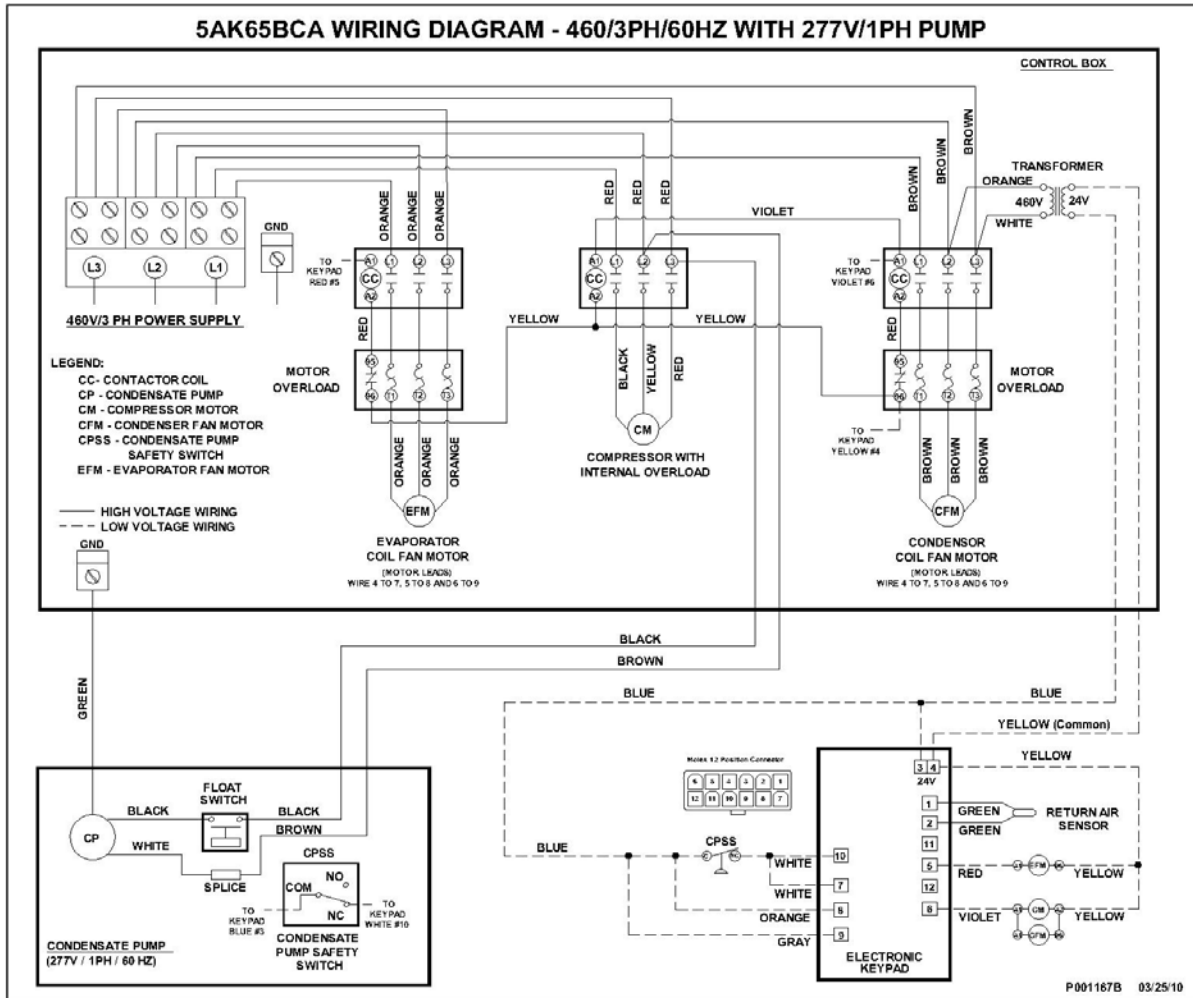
5AK65BCA WIRING DIAGRAM - 460/3PH/60HZ WITH 277V/1PH PUMP

CONTROL BOX

460V/3 PH POWER SUPPLY

L3 L2 L1

GND

ORANGE ORANGE ORANGE

RED RED RED

VIOLET

BROWN BROWN BROWN BROWN

TRANSFORMER
ORANGE
460V 24V
WHITE

TO KEYPAD RED #5

A1 L1 L2 L3
CC
A2

TO KEYPAD VIOLET #6

RED

YELLOW

YELLOW

RED

MOTOR OVERLOAD

95 96 T1 T2 T3

BLACK YELLOW RED

CM

COMPRESSOR WITH INTERNAL OVERLOAD

MOTOR OVERLOAD

TO KEYPAD YELLOW #4

LEGEND:
CC- CONTACTOR COIL
CP - CONDENSATE PUMP
CM - COMPRESSOR MOTOR
CFM - CONDENSER FAN MOTOR
CPSS - CONDENSATE PUMP SAFETY SWITCH
EFM - EVAPORATOR FAN MOTOR

HIGH VOLTAGE WIRING
LOW VOLTAGE WIRING

ORANGE ORANGE ORANGE

EFM

EVAPORATOR COIL FAN MOTOR
(MOTOR LEADS)
WIRE 4 TO 7, 5 TO 8 AND 6 TO 9

BROWN BROWN BROWN

CFM

CONDENSOR COIL FAN MOTOR
(MOTOR LEADS)
WIRE 4 TO 7, 5 TO 8 AND 6 TO 9

GND

BLACK

BROWN

GREEN

BLUE

BLUE

YELLOW (Common)

YELLOW

Molex 12 Position Connector

6 5 4 3 2 1
12 11 10 9 8 7

3 4
24V

1 GREEN
2 GREEN
RETURN AIR SENSOR
11
5 RED EFM YELLOW
12
6 VIOLET CM CFM YELLOW

FLOAT SWITCH

BLACK

BLACK

BROWN

CP

WHITE

SPLICE

CPSS

COM NO NC

TO KEYPAD BLUE #3

TO KEYPAD WHITE #10

CONDENSATE PUMP SAFETY SWITCH

BLUE

CPSS

WHITE 10

WHITE 7

ORANGE 8

GRAY 9

ELECTRONIC KEYPAD

CONDENSATE PUMP
(277V / 1PH / 60 HZ)

P001167B 03/25/10